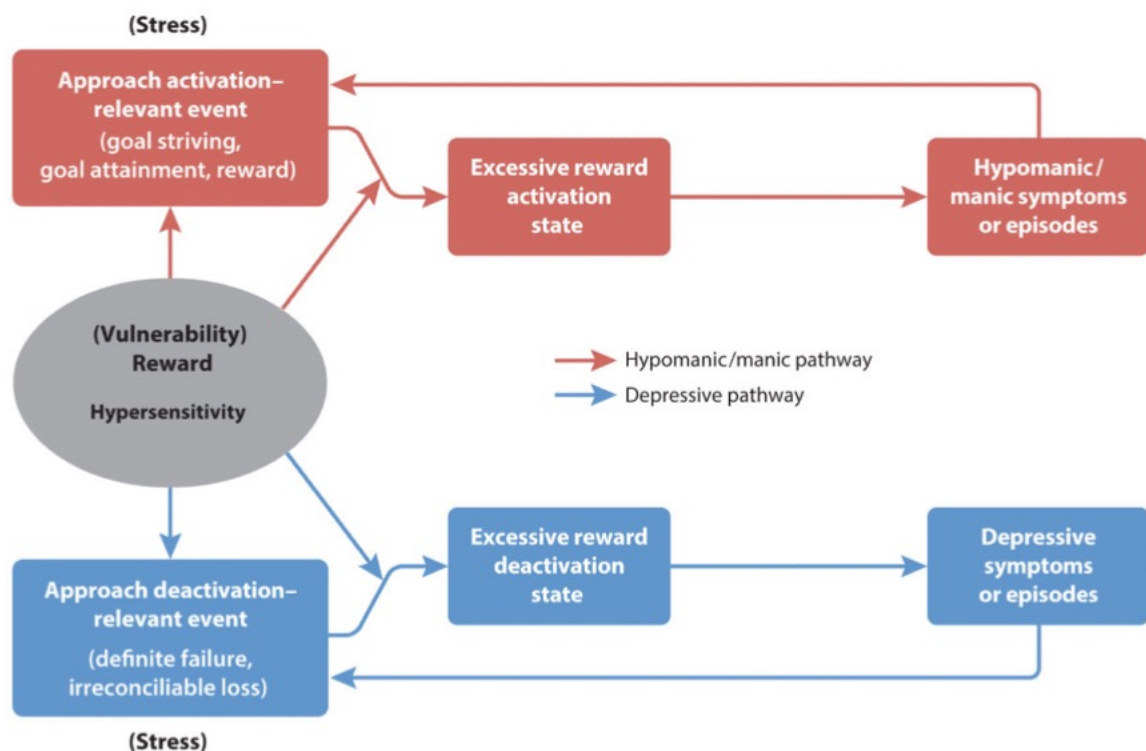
(Stress)

Approach activation–relevant event
(goal striving, goal attainment, reward)

Excessive reward activation state

Hypomanic/ manic symptoms or episodes

(Vulnerability) Reward
Hypersensitivity

Hypomanic/manic pathway
Depressive pathway

Excessive reward deactivation state

Depressive symptoms or episodes

Approach deactivation–relevant event
(definite failure, irreconciliable loss)

(Stress)